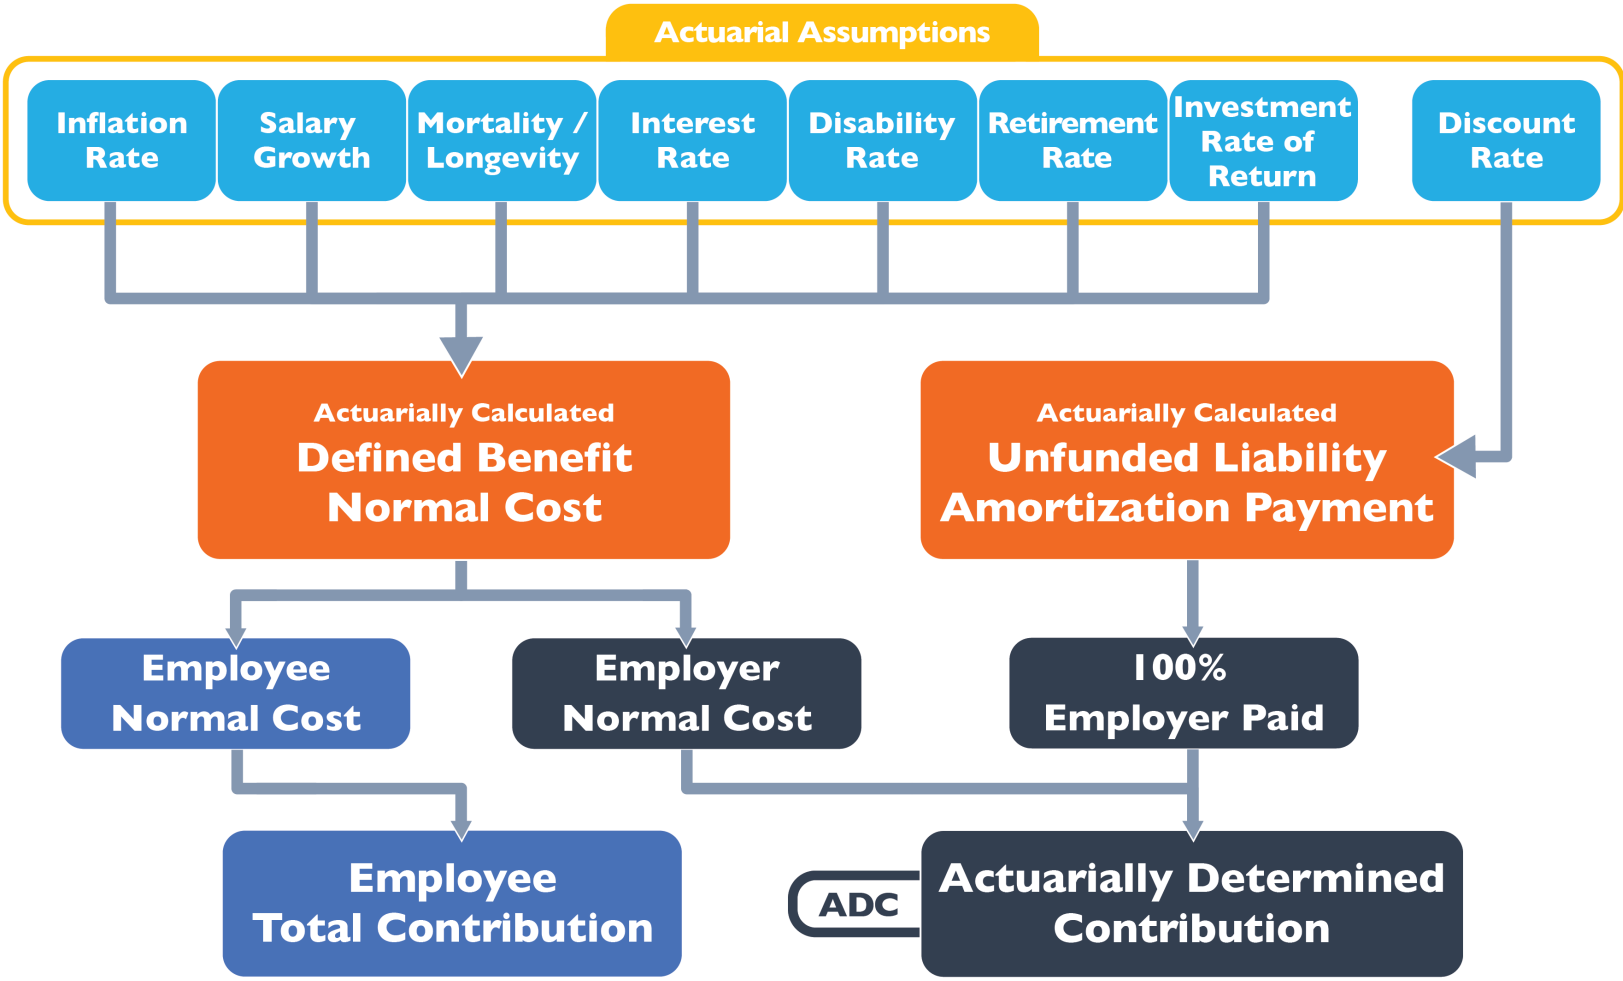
Actuarial Assumptions

Inflation Rate

Salary Growth

Mortality / Longevity

Interest Rate

Disability Rate

Retirement Rate

Investment Rate of Return

Discount Rate

Actuarially Calculated
Defined Benefit Normal Cost

Actuarially Calculated
Unfunded Liability Amortization Payment

Employee Normal Cost

Employer Normal Cost

100% Employer Paid

Employee Total Contribution

ADC

Actuarially Determined Contribution